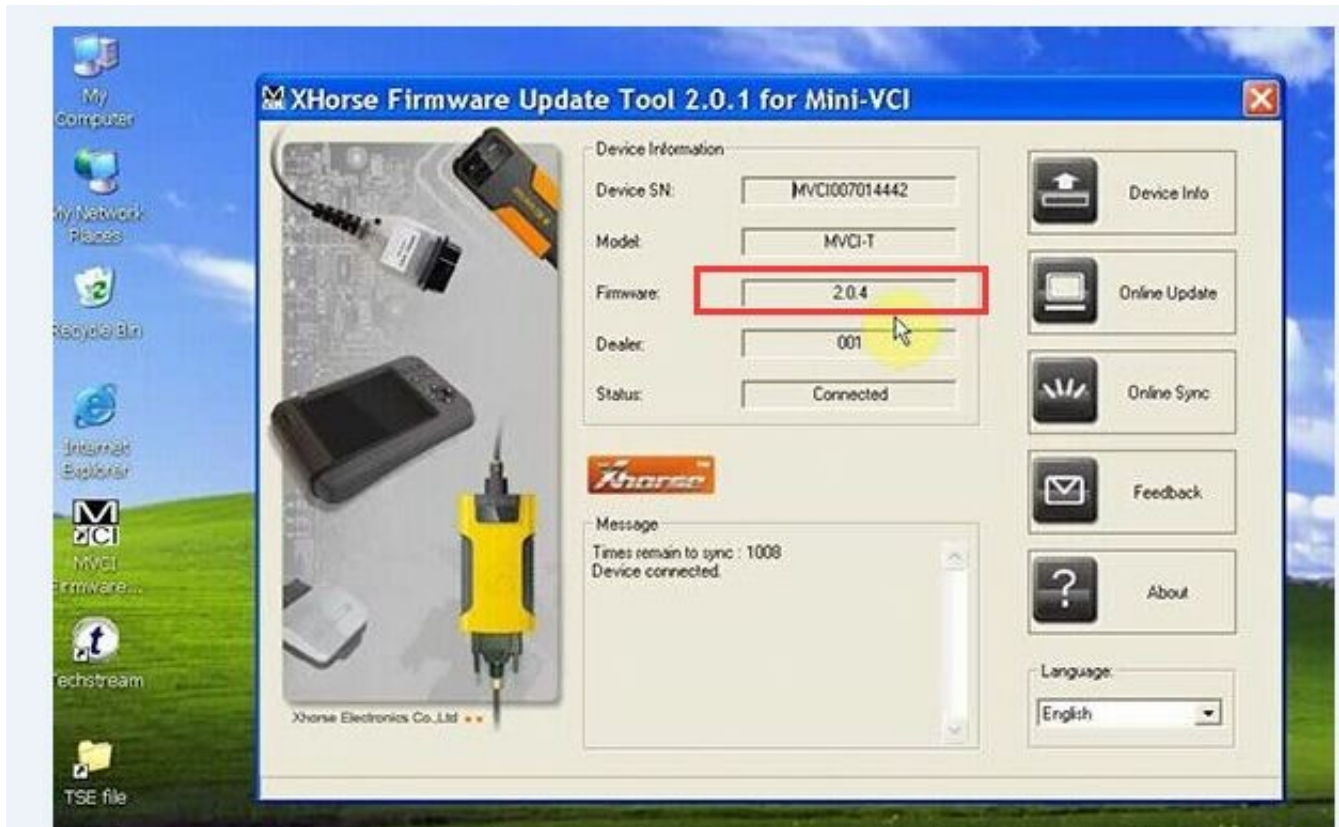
My Computer

My Network Places

Recycle Bin

Internet Explorer

MVCI Firmware...

Techstream

TSE file

XHorse Firmware Update Tool 2.0.1 for Mini-VCI

Device Information

Device SN: MVCI007014442

Model: MVCI-T

Firmware: 2.0.4

Dealer: 001

Status: Connected

Xhorse

Message

Times remain to sync : 1008
Device connected.

Xhorse Electronics Co.,Ltd

Device Info

Online Update

Online Sync

Feedback

About

Language:

English